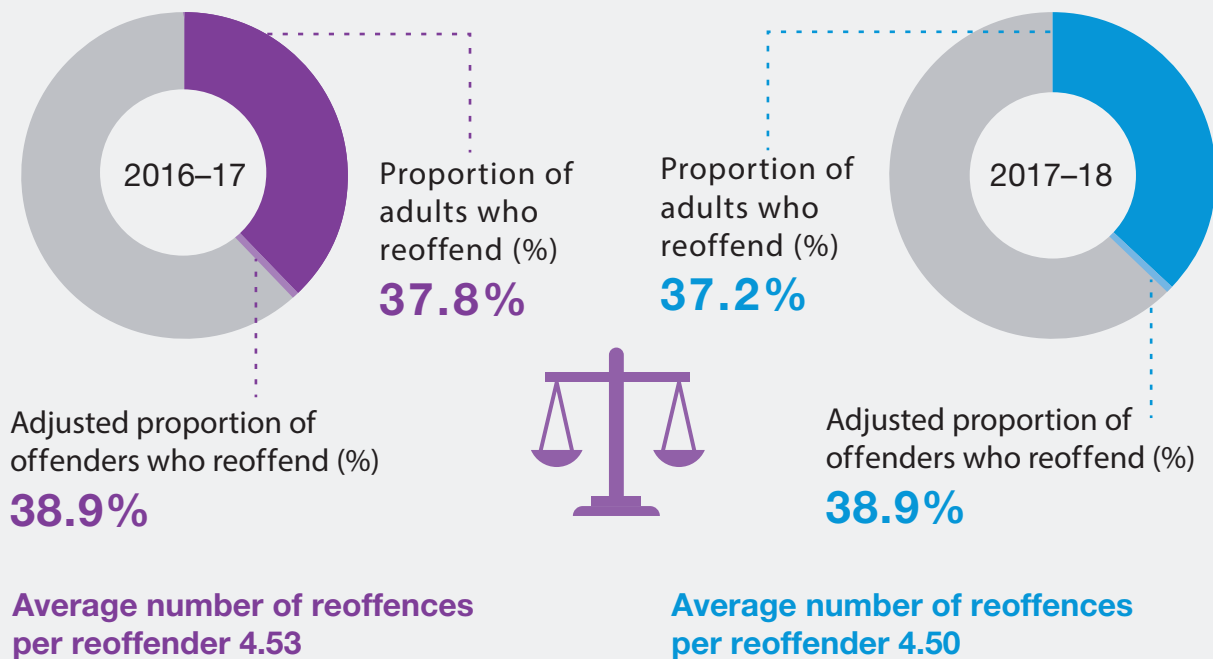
2016–17

Proportion of adults who reoffend (%)
37.8%

Adjusted proportion of offenders who reoffend (%)
38.9%

Average number of reoffences per reoffender 4.53

Proportion of adults who reoffend (%)
37.2%

2017–18

Adjusted proportion of offenders who reoffend (%)
38.9%

Average number of reoffences per reoffender 4.50